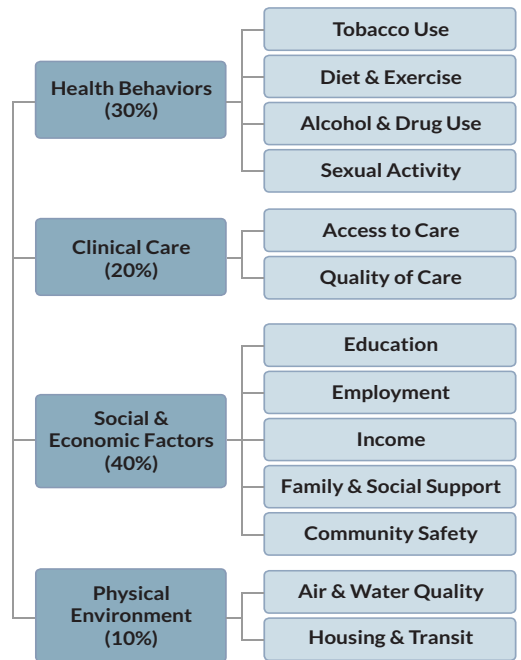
Health Behaviors (30%)

Tobacco Use

Diet & Exercise

Alcohol & Drug Use

Sexual Activity

Clinical Care (20%)

Access to Care

Quality of Care

Social & Economic Factors (40%)

Education

Employment

Income

Family & Social Support

Community Safety

Physical Environment (10%)

Air & Water Quality

Housing & Transit